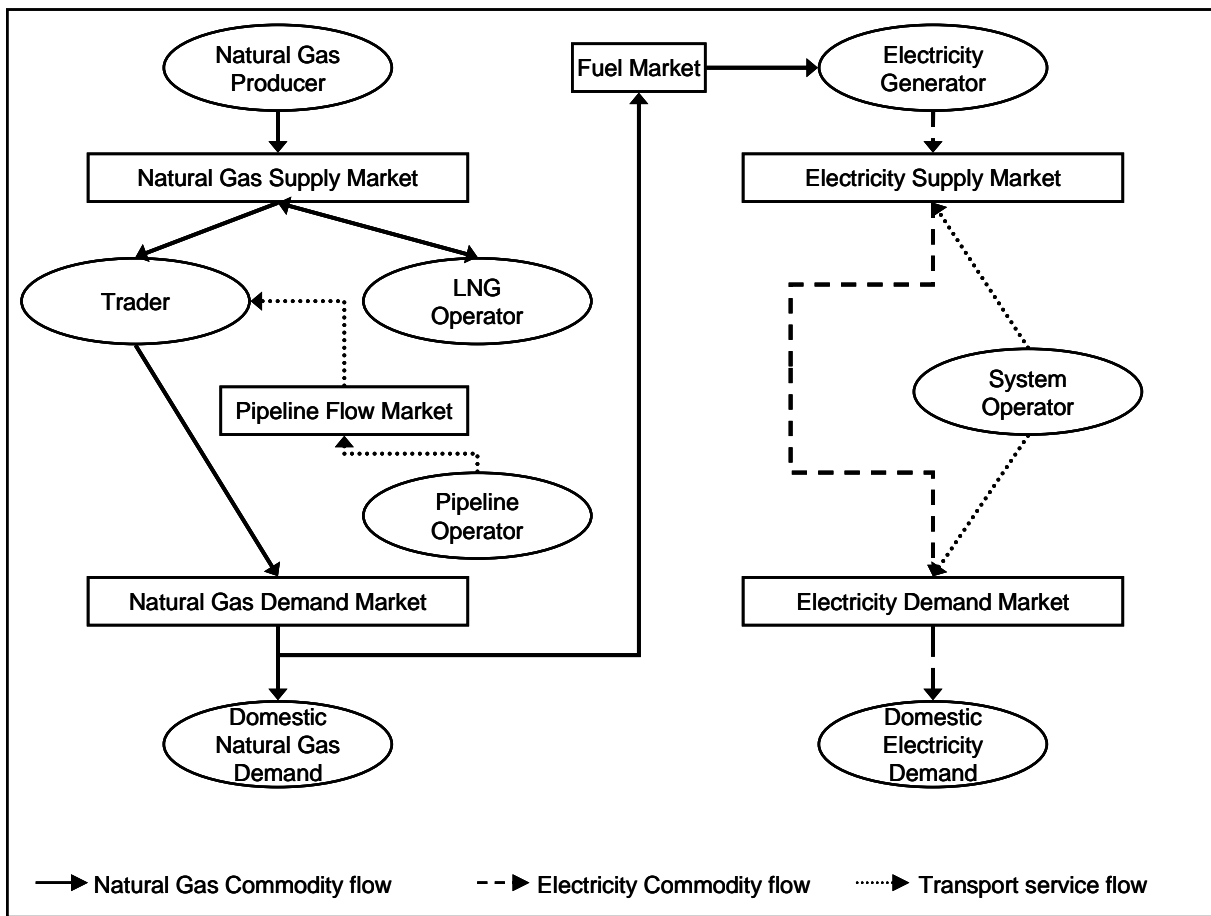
Natural Gas Producer

Fuel Market

Electricity Generator

Natural Gas Supply Market

Electricity Supply Market

Trader

LNG Operator

System Operator

Pipeline Flow Market

Pipeline Operator

Natural Gas Demand Market

Electricity Demand Market

Domestic Natural Gas Demand

Domestic Electricity Demand

Natural Gas Commodity flow

Electricity Commodity flow

Transport service flow